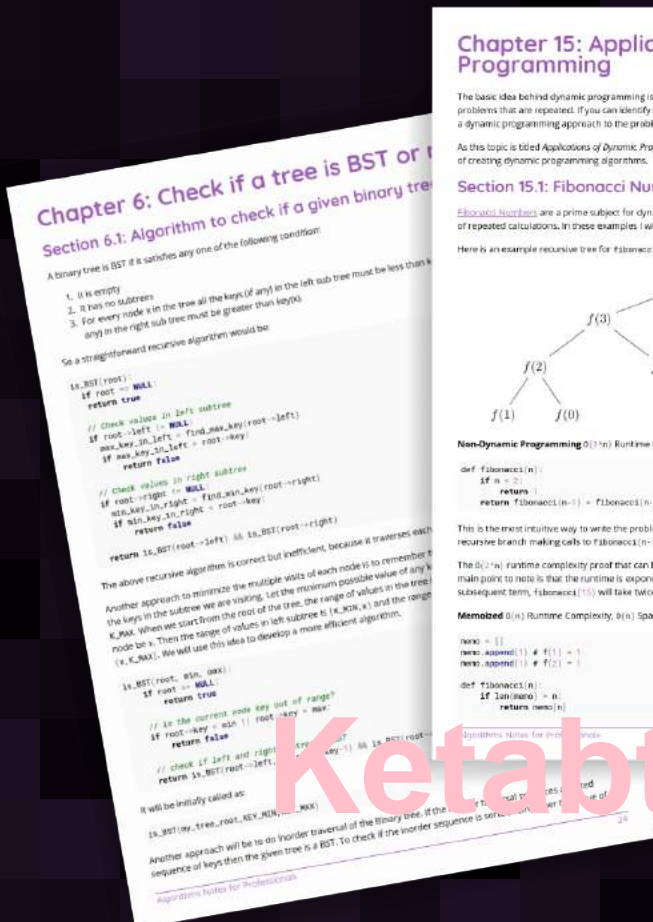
Chapter 6: Check if a tree is BST or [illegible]

Section 6.1: Algorithm to check if a given binary tre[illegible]

A binary tree is BST if it satisfies any one of the following condition:

1. It is empty
2. It has no subtrees
3. For every node x in the tree all the keys (if any) in the left sub tree must be less than k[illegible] any) in the right sub tree must be greater than key(x)

So a straightforward recursive algorithm would be:

is_BST(root):
  if root == NULL:
    return true

  // Check values in left subtree
  if root->left != NULL:
    max_key_in_left = find_max_key(root->left)
    if max_key_in_left > root->key:
        return false

  // Check values in right subtree
  if root->right != NULL:
    min_key_in_right = find_min_key(root->right)
    if min_key_in_right < root->key:
        return false

  return is_BST(root->left) && is_BST(root->right)

The above recursive algorithm is correct but inefficient, because it traverses each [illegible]

Another approach to minimize the multiple visits of each node is to remember t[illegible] the keys in the subtree we are visiting. Let the minimum possible value of any k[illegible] K_MAX. When we start from the root of the tree, the range of values in the tree i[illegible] node be x. Then the range of values in left subtree is (K_MIN, x) and the range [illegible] (x, K_MAX). We will use this idea to develop a more efficient algorithm.

is_BST(root, min, max):
  if root == NULL:
    return true

  // is the current node key out of range?
  if root->key < min || root->key > max:
    return false

  // check if left and right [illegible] key-1) && is_BST(root->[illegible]
  return is_BST(root->left, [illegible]

It will be initially called as:

is_BST(my_tree_root, KEY_MIN, KEY_MAX)

Another approach will be to do inorder traversal of the Binary tree. If the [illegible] sequence of keys then the given tree is a BST. To check if the inorder sequence is sor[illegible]

Algorithms Notes for Professionals

Chapter 15: Applic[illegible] Programming

The basic idea behind dynamic programming is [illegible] problems that are repeated. If you can identify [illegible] a dynamic programming approach to the probl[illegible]

As this topic is titled Applications of Dynamic Pro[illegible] of creating dynamic programming algorithms.

Section 15.1: Fibonacci Nu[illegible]

Fibonacci Numbers are a prime subject for dyn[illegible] of repeated calculations. In these examples I wi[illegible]

Here is an example recursive tree for fibonacci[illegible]

$f(3)$
$f(2)$
$f(1)$ $f(0)$

Non-Dynamic Programming O(2^n) Runtime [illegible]

def fibonacci(n):
    if n < 2:
        return 1
    return fibonacci(n-1) + fibonacci(n-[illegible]

This is the most intuitive way to write the proble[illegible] recursive branch making calls to fibonacci(n-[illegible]

The O(2^n) runtime complexity proof that can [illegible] main point to note is that the runtime is expon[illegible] subsequent term, fibonacci(15) will take twic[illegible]

Memoized O(n) Runtime Complexity, O(n) Spa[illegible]

memo = []
memo.append(1) # f(1) = 1
memo.append(1) # f(2) = 1

def fibonacci(n):
    if len(memo) > n:
        return memo[n]

Algorithms Notes for Professionals

24

Ketabt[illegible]